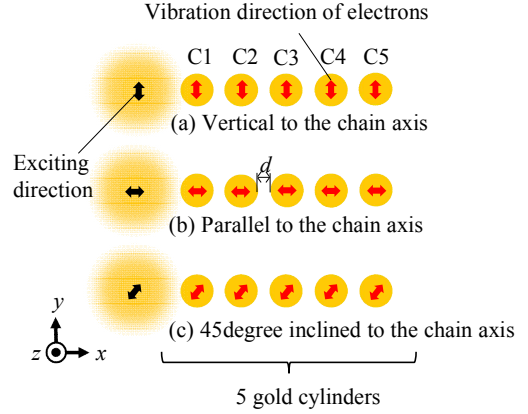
Vibration direction of electrons

C1 C2 C3 C4 C5

(a) Vertical to the chain axis

Exciting direction

$d$

(b) Parallel to the chain axis

$y$

$z$ $x$

(c) 45degree inclined to the chain axis

5 gold cylinders